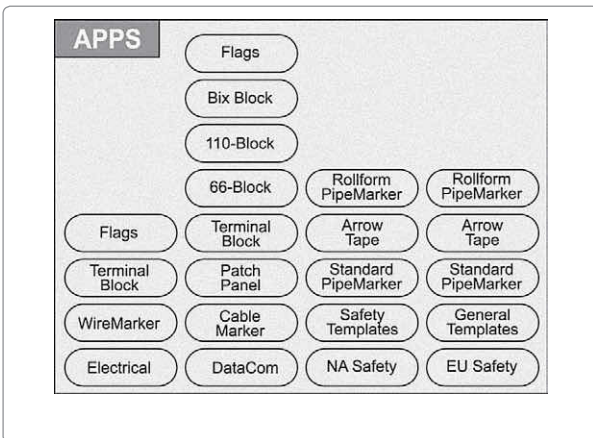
APPS

Flags

Bix Block

110-Block

66-Block

Terminal Block

Patch Panel

Cable Marker

DataCom

Flags

Terminal Block

WireMarker

Electrical

Rollform PipeMarker

Arrow Tape

Standard PipeMarker

Safety Templates

NA Safety

Rollform PipeMarker

Arrow Tape

Standard PipeMarker

General Templates

EU Safety